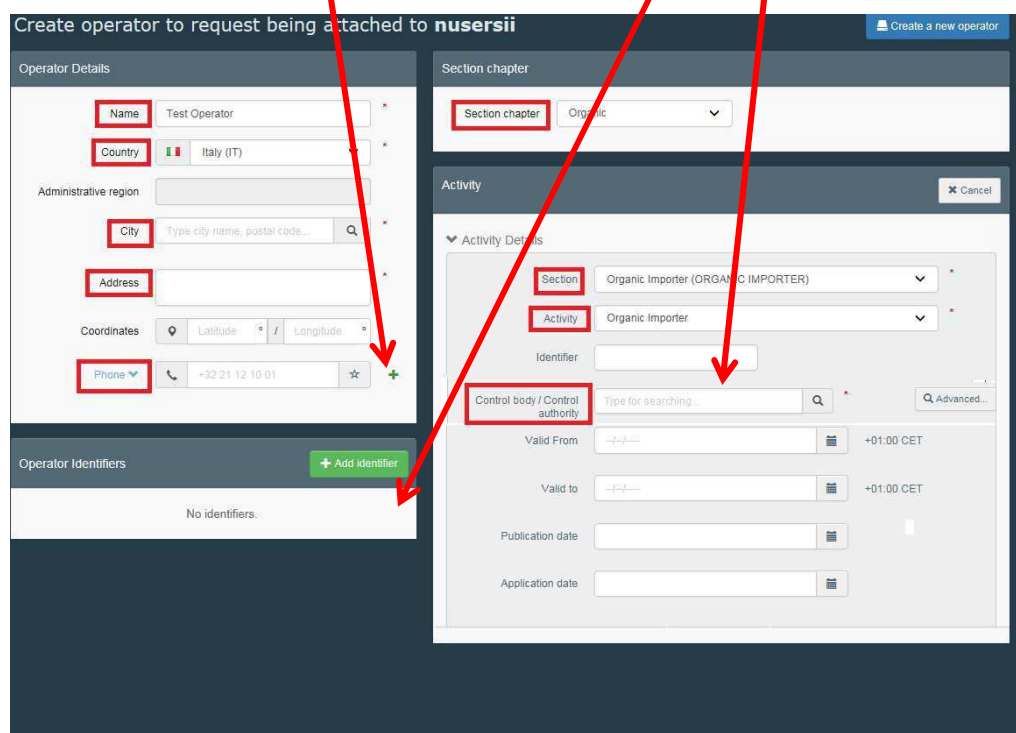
Create operator to request being attached to **nusersii**

Create a new operator

Operator Details

Name | Test Operator *

Country | Italy (IT) *

Administrative region

City | Type city name, postal code... *

Address *

Coordinates | Latitude ° / Longitude °

Phone | +32 21 12 10 01

Operator Identifiers

Add identifier

No identifiers.

Section chapter

Section chapter | Organic

Activity

Cancel

Activity Details

Section | Organic Importer (ORGANIC IMPORTER) *

Activity | Organic Importer *

Identifier

Control body / Control authority | Type for searching... *

Advanced...

Valid From | --/--/---- | +01:00 CET

Valid to | --/--/---- | +01:00 CET

Publication date

Application date